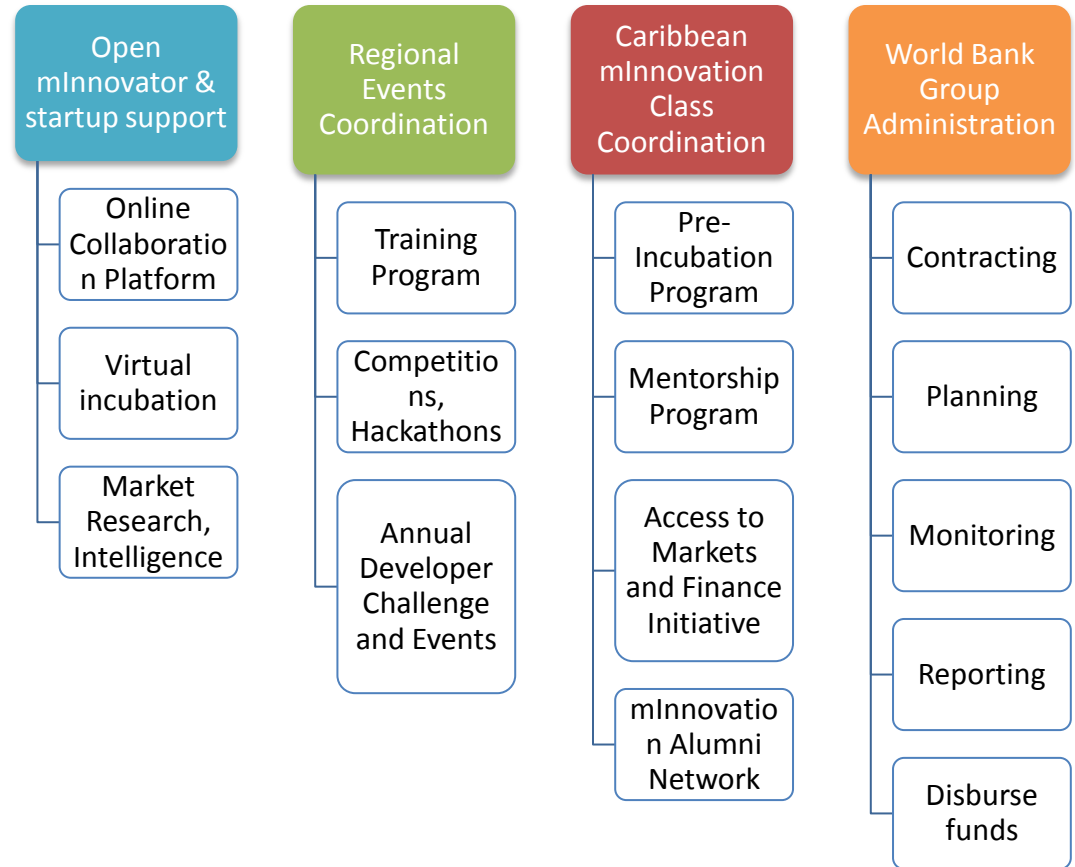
Open mInnovator & startup support

Online Collaboration Platform

Virtual incubation

Market Research, Intelligence

Regional Events Coordination

Training Program

Competitions, Hackathons

Annual Developer Challenge and Events

Caribbean mInnovation Class Coordination

Pre-Incubation Program

Mentorship Program

Access to Markets and Finance Initiative

mInnovation Alumni Network

World Bank Group Administration

Contracting

Planning

Monitoring

Reporting

Disburse funds